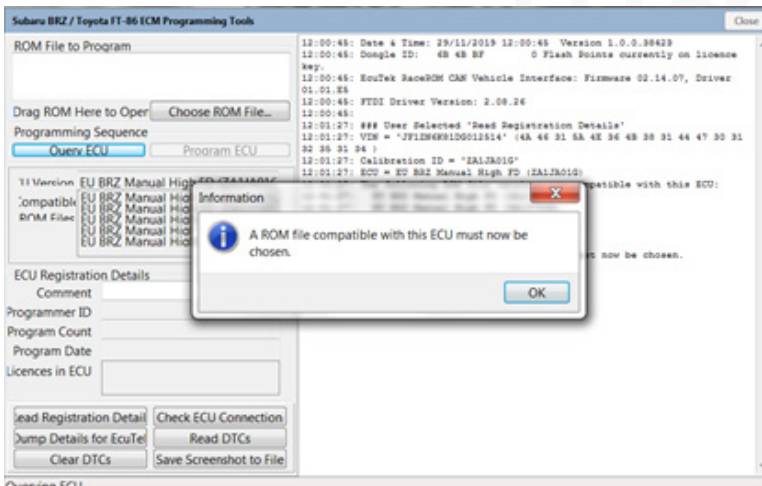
Subaru BRZ / Toyota FT-86 ECM Programming Tools

Close

ROM File to Program

Drag ROM Here to Oper

Choose ROM File...

Programming Sequence

Query ECU

Program ECU

U Version EU BRZ Manual High FD (ZA1JA01G

Compatible EU BRZ Manual Hig

ROM Files EU BRZ Manual Hig

EU BRZ Manual Hig

EU BRZ Manual Hig

EU BRZ Manual Hig

ECU Registration Details

Comment

Programmer ID

Program Count

Program Date

Licences in ECU

Read Registration Detail

Check ECU Connection

Dump Details for EcuTel

Read DTCs

Clear DTCs

Save Screenshot to File

12:00:45: Date & Time: 29/11/2019 12:00:45 Version 1.0.0.38429
12:00:45: Dongle ID: 4B 4B BF 0 Flash Points currently on licence key.
12:00:45: EcuTek RaceROM CAN Vehicle Interface: Firmware 02.14.07, Driver 01.01.E6
12:00:45: FTDI Driver Version: 2.08.26
12:00:45:
12:01:27: ### User Selected 'Read Registration Details'
12:01:27: VIN = 'JF1ZN6K91DG012514' (4A 46 31 5A 4E 36 4B 39 31 44 47 30 31 32 35 31 34 )
12:01:27: Calibration ID = 'ZA1JA01G'
12:01:27: ECU = EU BRZ Manual High FD (ZA1JA01G)
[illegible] patible with this ECU:
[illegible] t now be chosen.

Information

A ROM file compatible with this ECU must now be chosen.

OK

Querying ECU